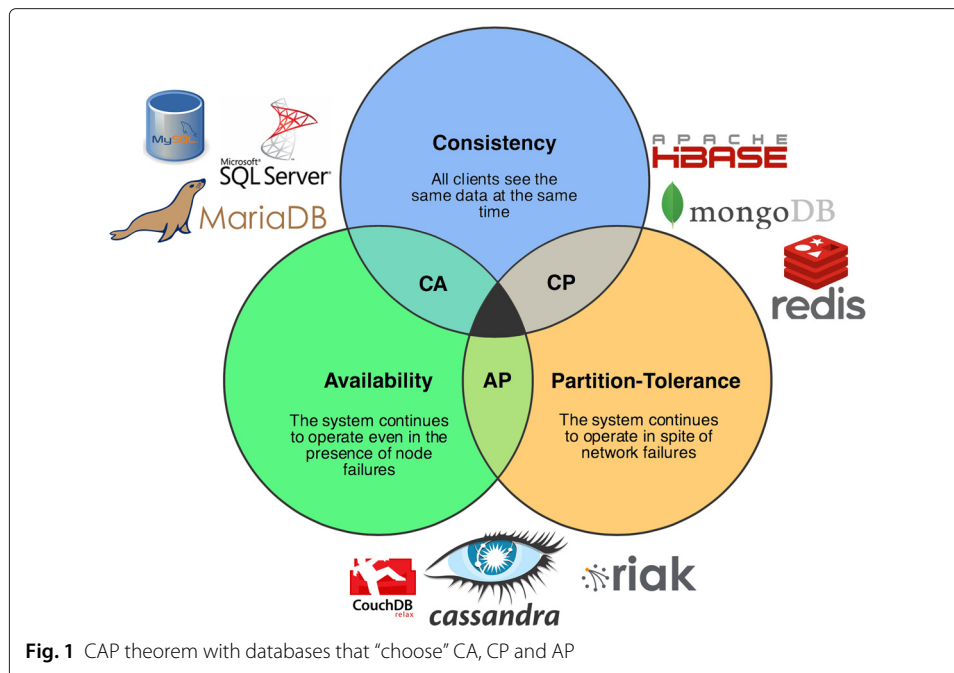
MySQL

Microsoft® SQL Server®

MariaDB

Consistency

All clients see the same data at the same time

APACHE HBASE

mongoDB

redis

CA

CP

Availability

The system continues to operate even in the presence of node failures

AP

Partition-Tolerance

The system continues to operate in spite of network failures

CouchDB relax

cassandra

riak

**Fig. 1** CAP theorem with databases that “choose” CA, CP and AP